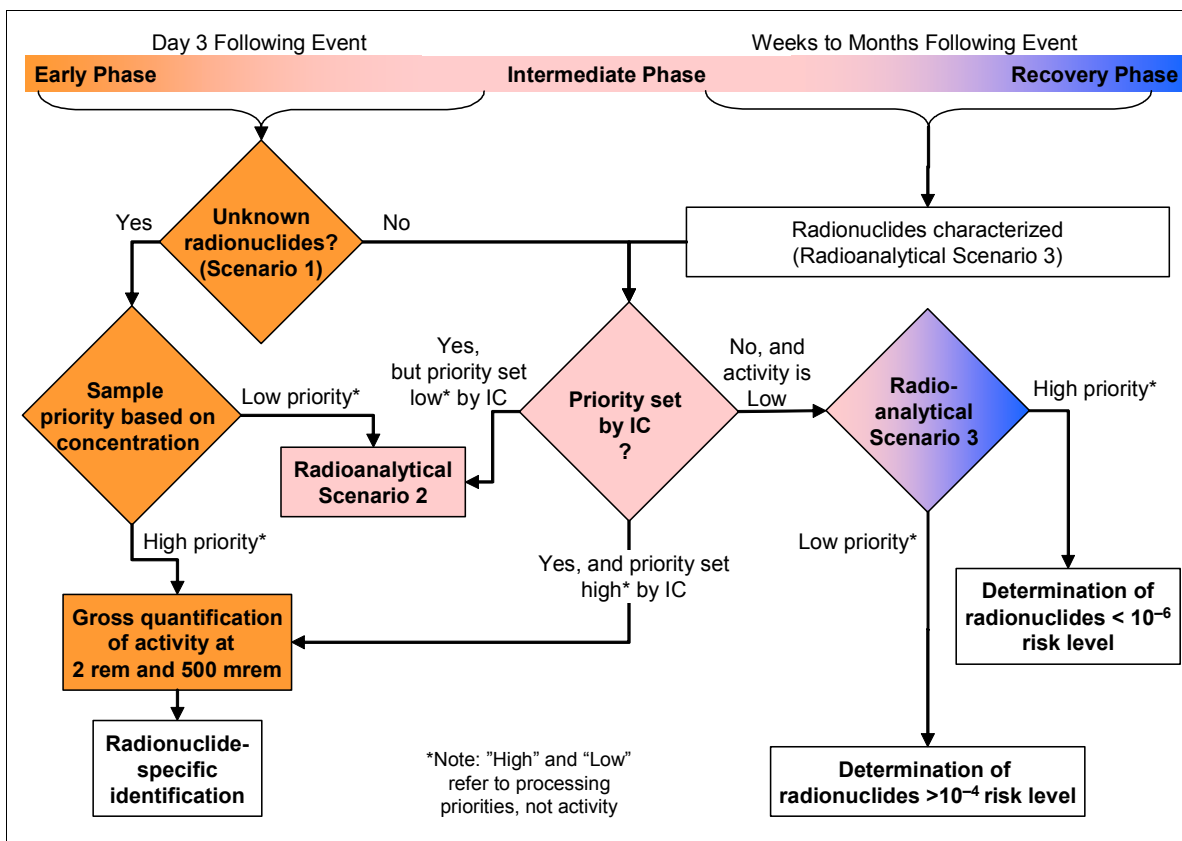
Day 3 Following Event

Weeks to Months Following Event

Early Phase

Intermediate Phase

Recovery Phase

Yes

Unknown radionuclides? (Scenario 1)

No

Radionuclides characterized (Radioanalytical Scenario 3)

Sample priority based on concentration

Low priority*

Yes, but priority set low* by IC

Radioanalytical Scenario 2

Priority set by IC ?

No, and activity is Low

Radio-analytical Scenario 3

High priority*

High priority*

Yes, and priority set high* by IC

Low priority*

Gross quantification of activity at 2 rem and 500 mrem

Determination of radionuclides < $10^{-6}$ risk level

Radionuclide-specific identification

*Note: ”High” and “Low” refer to processing priorities, not activity

Determination of radionuclides >$10^{-4}$ risk level